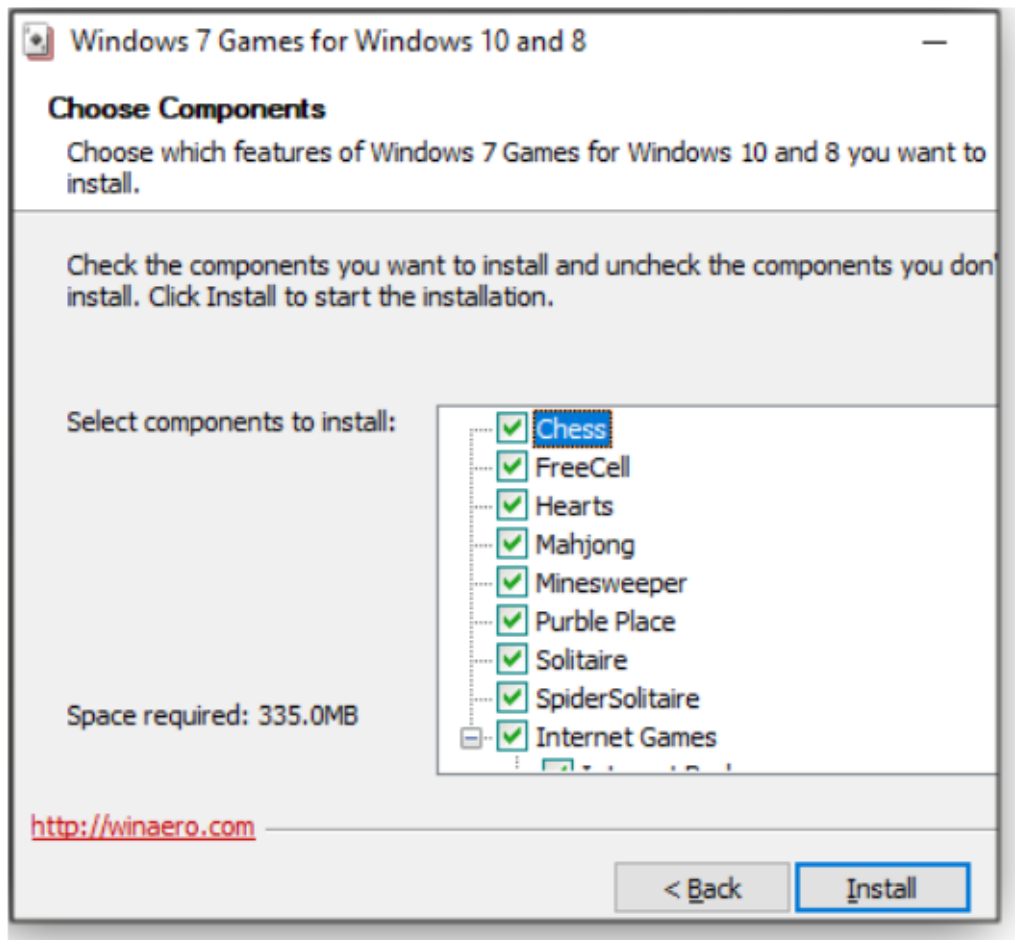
Windows 7 Games for Windows 10 and 8

Choose Components

Choose which features of Windows 7 Games for Windows 10 and 8 you want to install.

Check the components you want to install and uncheck the components you don' install. Click Install to start the installation.

Select components to install:

Chess
FreeCell
Hearts
Mahjong
Minesweeper
Purble Place
Solitaire
SpiderSolitaire
Internet Games
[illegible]

Space required: 335.0MB

http://winaero.com

< Back
Install